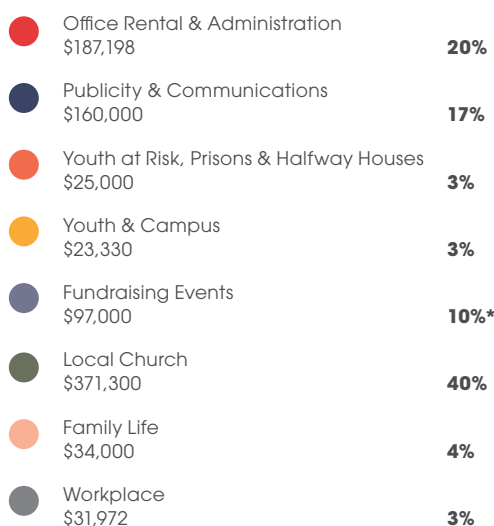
Office Rental & Administration
$187,198
20%

Publicity & Communications
$160,000
17%

Youth at Risk, Prisons & Halfway Houses
$25,000
3%

Youth & Campus
$23,330
3%

Fundraising Events
$97,000
10%*

Local Church
$371,300
40%

Family Life
$34,000
4%

Workplace
$31,972
3%